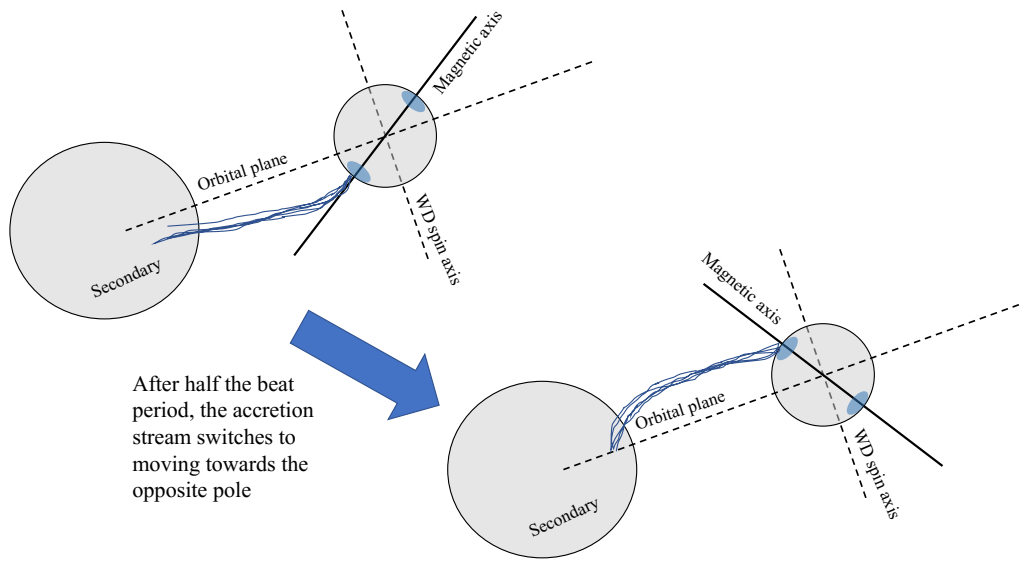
Magnetic axis

Orbital plane

WD spin axis

Secondary

After half the beat period, the accretion stream switches to moving towards the opposite pole

Magnetic axis

Orbital plane

WD spin axis

Secondary